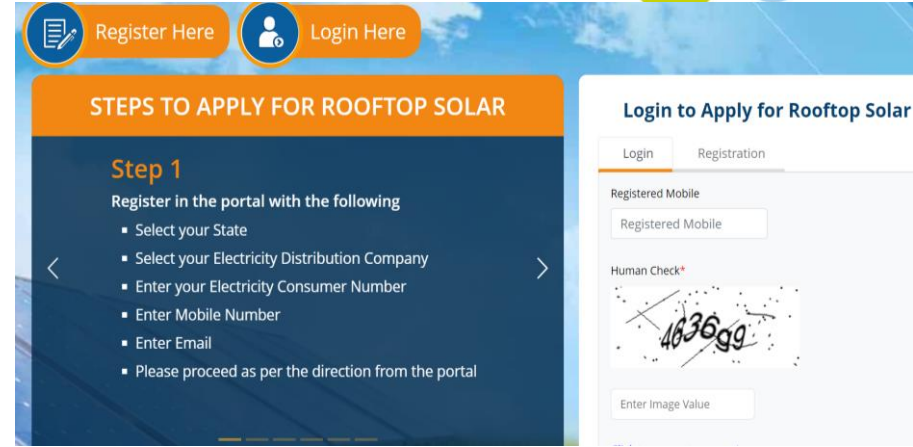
Register Here

Login Here

STEPS TO APPLY FOR ROOFTOP SOLAR

Step 1

Register in the portal with the following

- Select your State
- Select your Electricity Distribution Company
- Enter your Electricity Consumer Number
- Enter Mobile Number
- Enter Email
- Please proceed as per the direction from the portal

Login to Apply for Rooftop Solar

Login

Registration

Registered Mobile

Registered Mobile

Human Check*

4636gg

Enter Image Value